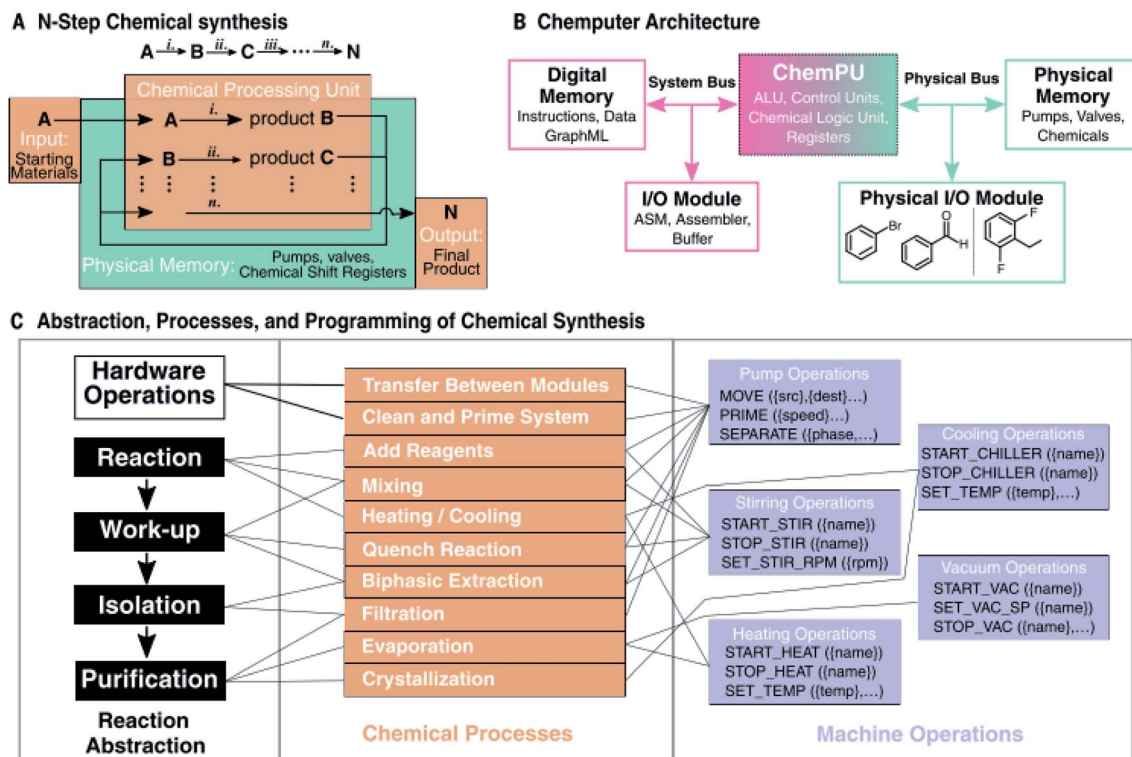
A N-Step Chemical synthesis

A $\xrightarrow{i.}$ B $\xrightarrow{ii.}$ C $\xrightarrow{iii.}$ ⋯ $\xrightarrow{n.}$ N

Chemical Processing Unit

A Input: Starting Materials

A $\xrightarrow{i.}$ product B

B $\xrightarrow{ii.}$ product C

⋮ ⋮ ⋮ ⋮ ⋮

n.

N Output: Final Product

Physical Memory: Pumps, valves, Chemical Shift Registers

B Chemputer Architecture

Digital Memory
Instructions, Data
GraphML

System Bus

ChemPU
ALU, Control Units, Chemical Logic Unit, Registers

Physical Bus

Physical Memory
Pumps, Valves, Chemicals

I/O Module
ASM, Assembler, Buffer

Physical I/O Module

Br

H

O

F

F

C Abstraction, Processes, and Programming of Chemical Synthesis

Hardware Operations

Reaction

Work-up

Isolation

Purification

Reaction Abstraction

Transfer Between Modules
Clean and Prime System
Add Reagents
Mixing
Heating / Cooling
Quench Reaction
Biphasic Extraction
Filtration
Evaporation
Crystallization

Chemical Processes

Pump Operations
MOVE ({src},{dest}…)
PRIME ({speed}…)
SEPARATE ({phase,…)

Cooling Operations
START_CHILLER ({name})
STOP_CHILLER ({name})
SET_TEMP ({temp},…)

Stirring Operations
START_STIR ({name})
STOP_STIR ({name})
SET_STIR_RPM ({rpm})

Vacuum Operations
START_VAC ({name})
SET_VAC_SP ({name})
STOP_VAC ({name},…)

Heating Operations
START_HEAT ({name})
STOP_HEAT ({name})
SET_TEMP ({temp},…)

Machine Operations